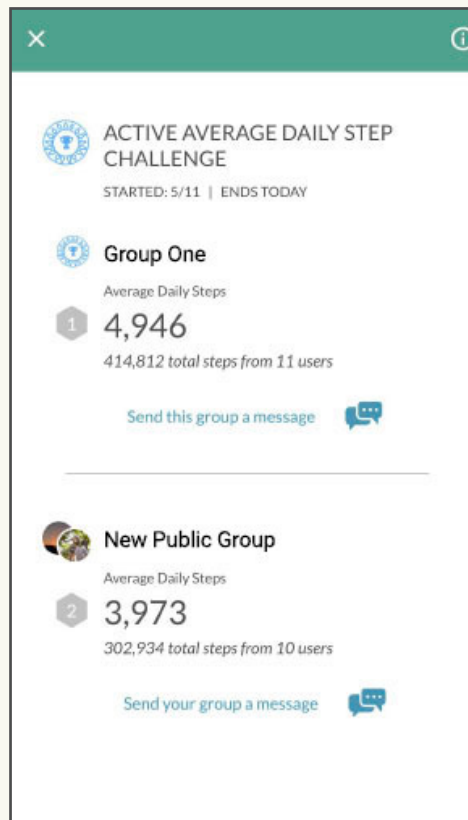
×

ACTIVE AVERAGE DAILY STEP CHALLENGE

STARTED: 5/11 | ENDS TODAY

Group One

Average Daily Steps

1 4,946

414,812 total steps from 11 users

Send this group a message

New Public Group

Average Daily Steps

2 3,973

302,934 total steps from 10 users

Send your group a message